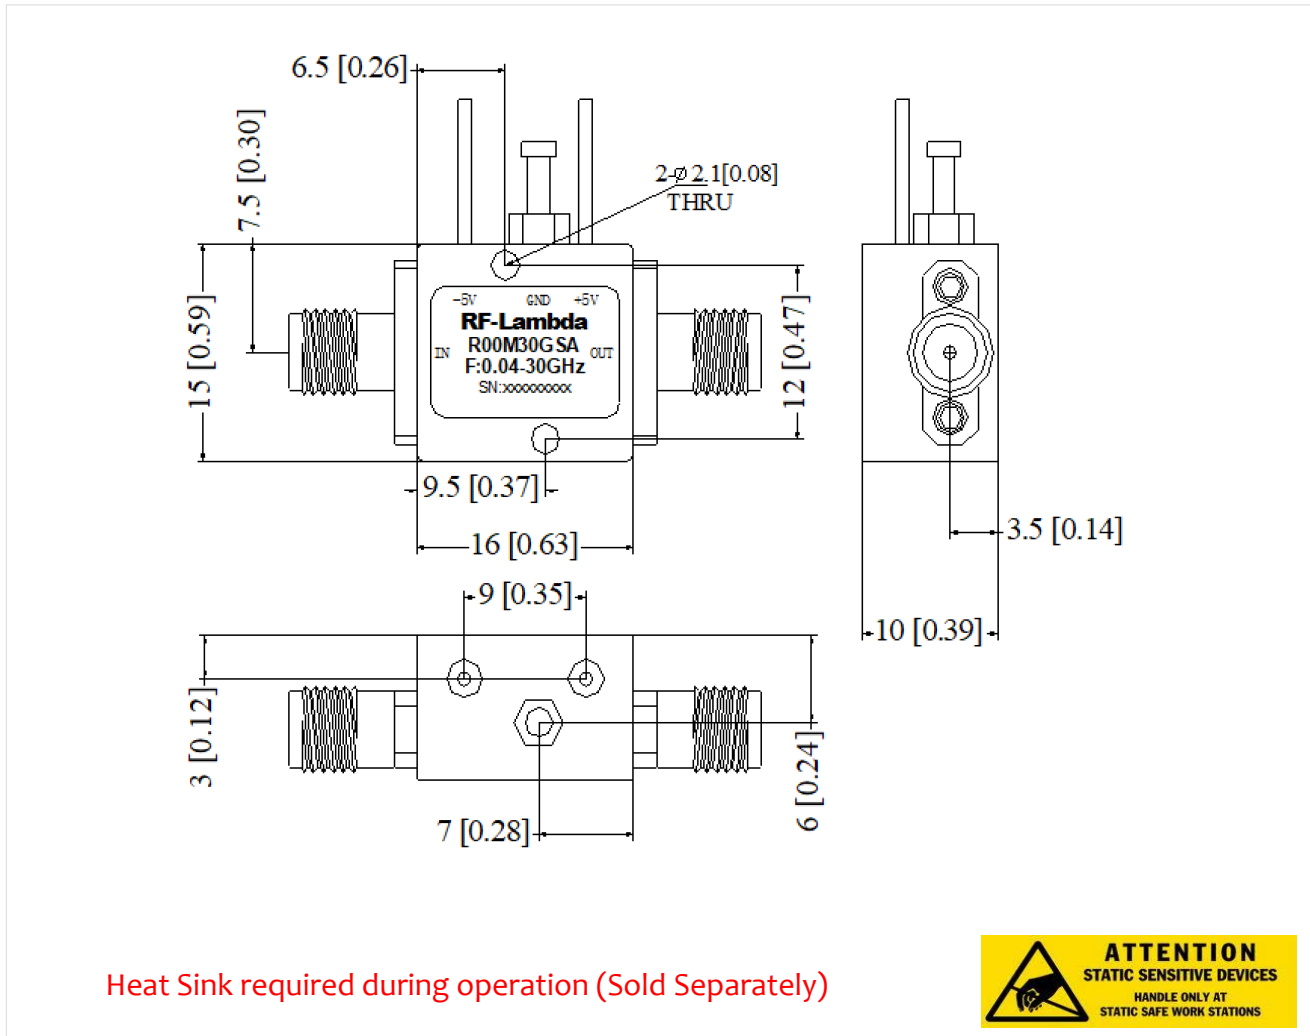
6.5 [0.26]

7.5 [0.30]

2-ϕ2.1[0.08]
THRU

-5V GND +5V
RF-Lambda
R00M30GSA
IN OUT
F:0.04-30GHz
SN:xxxxxxxxx

15 [0.59]

12 [0.47]

9.5 [0.37]

16 [0.63]

3.5 [0.14]

10 [0.39]

9 [0.35]

3 [0.12]

6 [0.24]

7 [0.28]

Heat Sink required during operation (Sold Separately)

ATTENTION
STATIC SENSITIVE DEVICES
HANDLE ONLY AT
STATIC SAFE WORK STATIONS